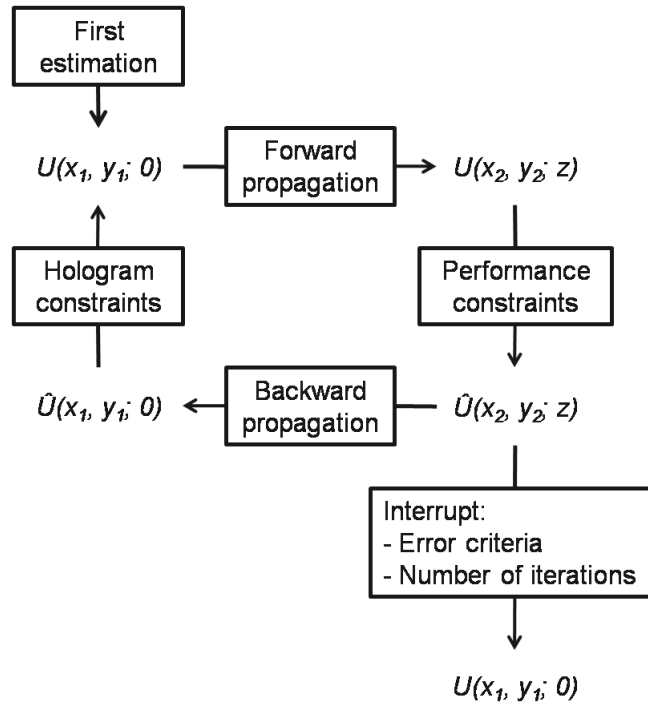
First estimation

$U(x_1, y_1; 0)$

Forward propagation

$U(x_2, y_2; z)$

Hologram constraints

Performance constraints

$\hat{U}(x_1, y_1; 0)$

Backward propagation

$\hat{U}(x_2, y_2; z)$

Interrupt:
- Error criteria
- Number of iterations

$U(x_1, y_1; 0)$